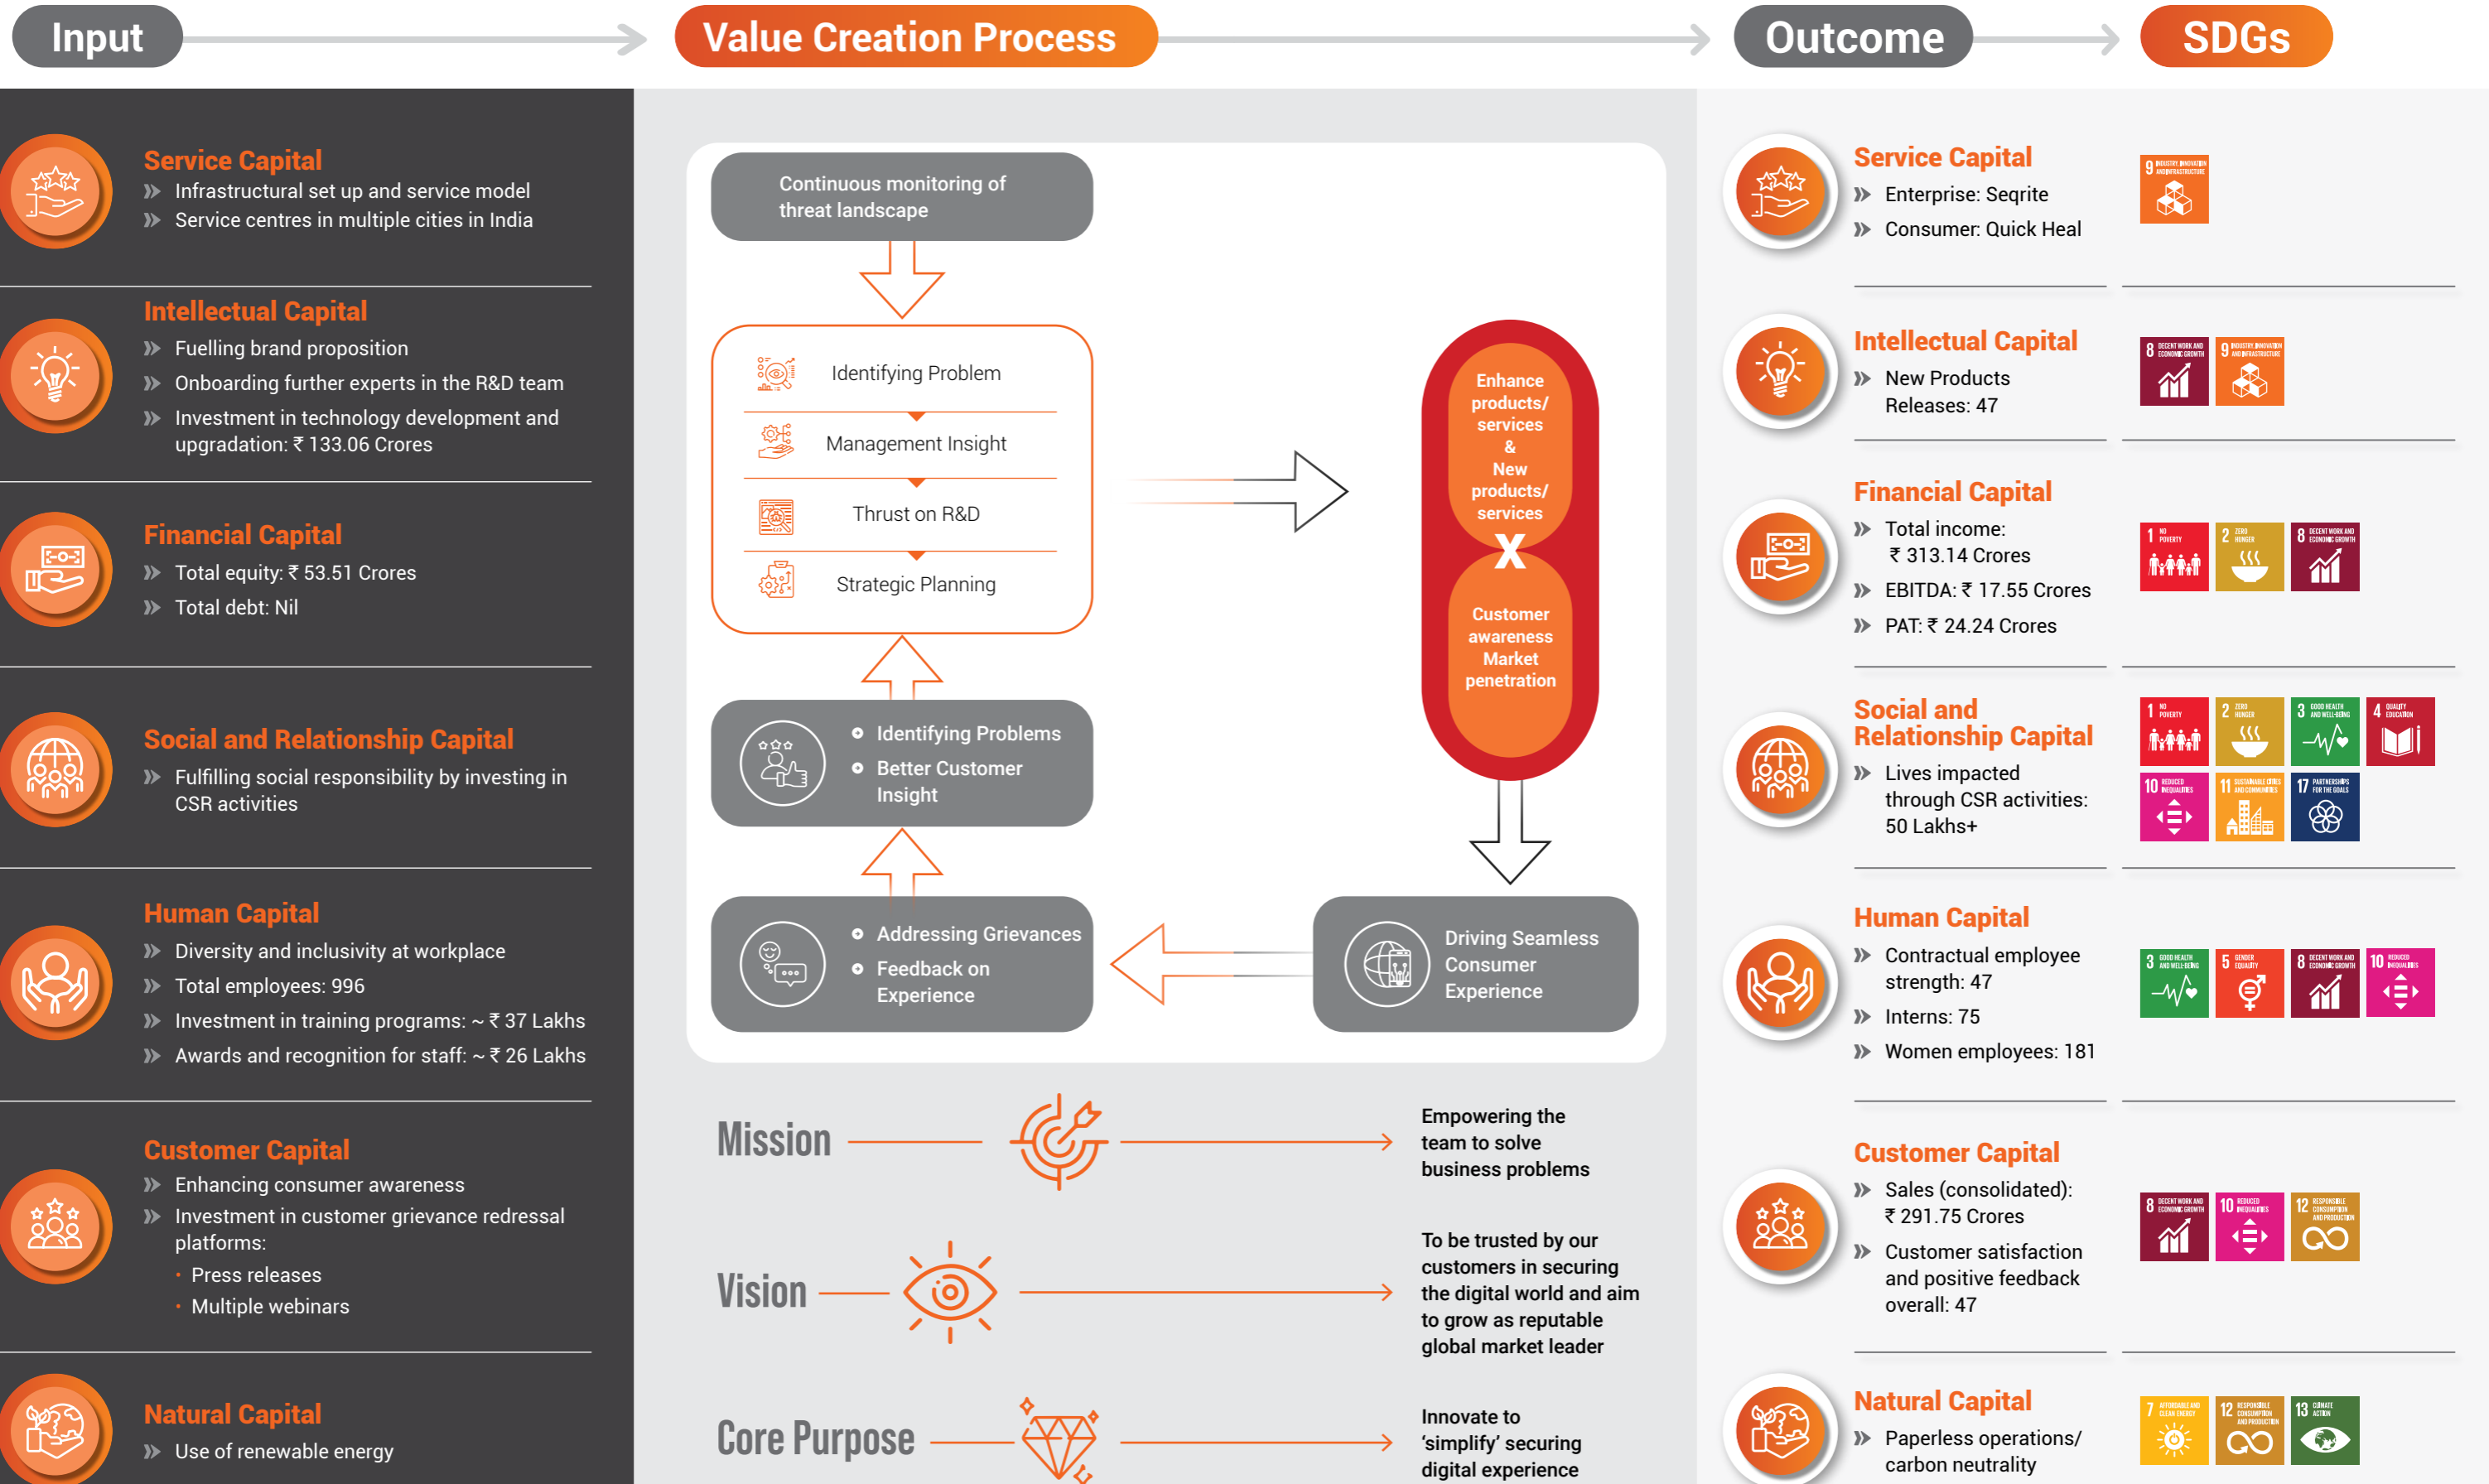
Input

Value Creation Process

Outcome

SDGs

Service Capital
Infrastructural set up and service model
Service centres in multiple cities in India

Intellectual Capital
Fuelling brand proposition
Onboarding further experts in the R&D team
Investment in technology development and upgradation: ₹ 133.06 Crores

Financial Capital
Total equity: ₹ 53.51 Crores
Total debt: Nil

Social and Relationship Capital
Fulfilling social responsibility by investing in CSR activities

Human Capital
Diversity and inclusivity at workplace
Total employees: 996
Investment in training programs: ~ ₹ 37 Lakhs
Awards and recognition for staff: ~ ₹ 26 Lakhs

Customer Capital
Enhancing consumer awareness
Investment in customer grievance redressal platforms:
Press releases
Multiple webinars

Natural Capital
Use of renewable energy

Continuous monitoring of threat landscape

Identifying Problem
Management Insight
Thrust on R&D
Strategic Planning

Enhance products/ services & New products/ services
X
Customer awareness Market penetration

Identifying Problems
Better Customer Insight

Addressing Grievances
Feedback on Experience

Driving Seamless Consumer Experience

Mission
Empowering the team to solve business problems

Vision
To be trusted by our customers in securing the digital world and aim to grow as reputable global market leader

Core Purpose
Innovate to 'simplify' securing digital experience

Service Capital
Enterprise: Seqrite
Consumer: Quick Heal

Intellectual Capital
New Products Releases: 47

Financial Capital
Total income: ₹ 313.14 Crores
EBITDA: ₹ 17.55 Crores
PAT: ₹ 24.24 Crores

Social and Relationship Capital
Lives impacted through CSR activities: 50 Lakhs+

Human Capital
Contractual employee strength: 47
Interns: 75
Women employees: 181

Customer Capital
Sales (consolidated): ₹ 291.75 Crores
Customer satisfaction and positive feedback overall: 47

Natural Capital
Paperless operations/ carbon neutrality

9 INDUSTRY, INNOVATION AND INFRASTRUCTURE
8 DECENT WORK AND ECONOMIC GROWTH
9 INDUSTRY, INNOVATION AND INFRASTRUCTURE
1 NO POVERTY
2 ZERO HUNGER
8 DECENT WORK AND ECONOMIC GROWTH
1 NO POVERTY
2 ZERO HUNGER
3 GOOD HEALTH AND WELL-BEING
4 QUALITY EDUCATION
10 REDUCED INEQUALITIES
11 SUSTAINABLE CITIES AND COMMUNITIES
17 PARTNERSHIPS FOR THE GOALS
3 GOOD HEALTH AND WELL-BEING
5 GENDER EQUALITY
8 DECENT WORK AND ECONOMIC GROWTH
10 REDUCED INEQUALITIES
8 DECENT WORK AND ECONOMIC GROWTH
10 REDUCED INEQUALITIES
12 RESPONSIBLE CONSUMPTION AND PRODUCTION
7 AFFORDABLE AND CLEAN ENERGY
12 RESPONSIBLE CONSUMPTION AND PRODUCTION
13 CLIMATE ACTION